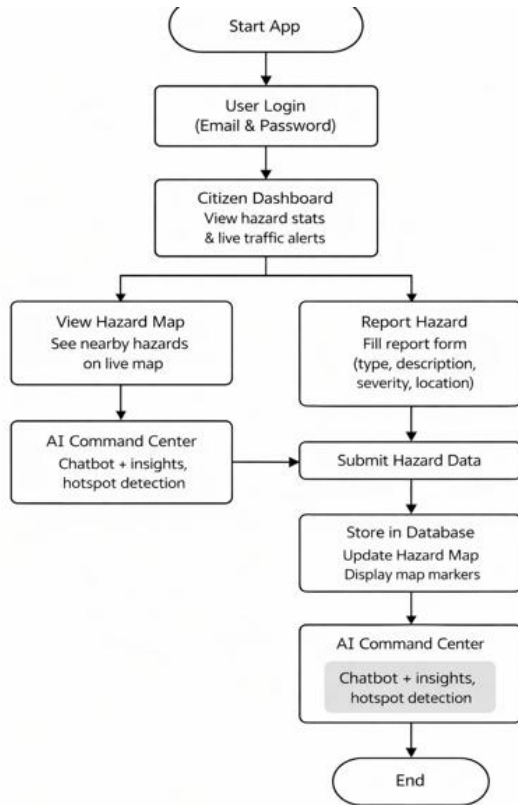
Start App

User Login
(Email & Password)

Citizen Dashboard
View hazard stats
& live traffic alerts

View Hazard Map
See nearby hazards
on live map

Report Hazard
Fill report form
(type, description,
severity, location)

AI Command Center
Chatbot + insights,
hotspot detection

Submit Hazard Data

Store in Database
Update Hazard Map
Display map markers

AI Command Center
Chatbot + insights,
hotspot detection

End